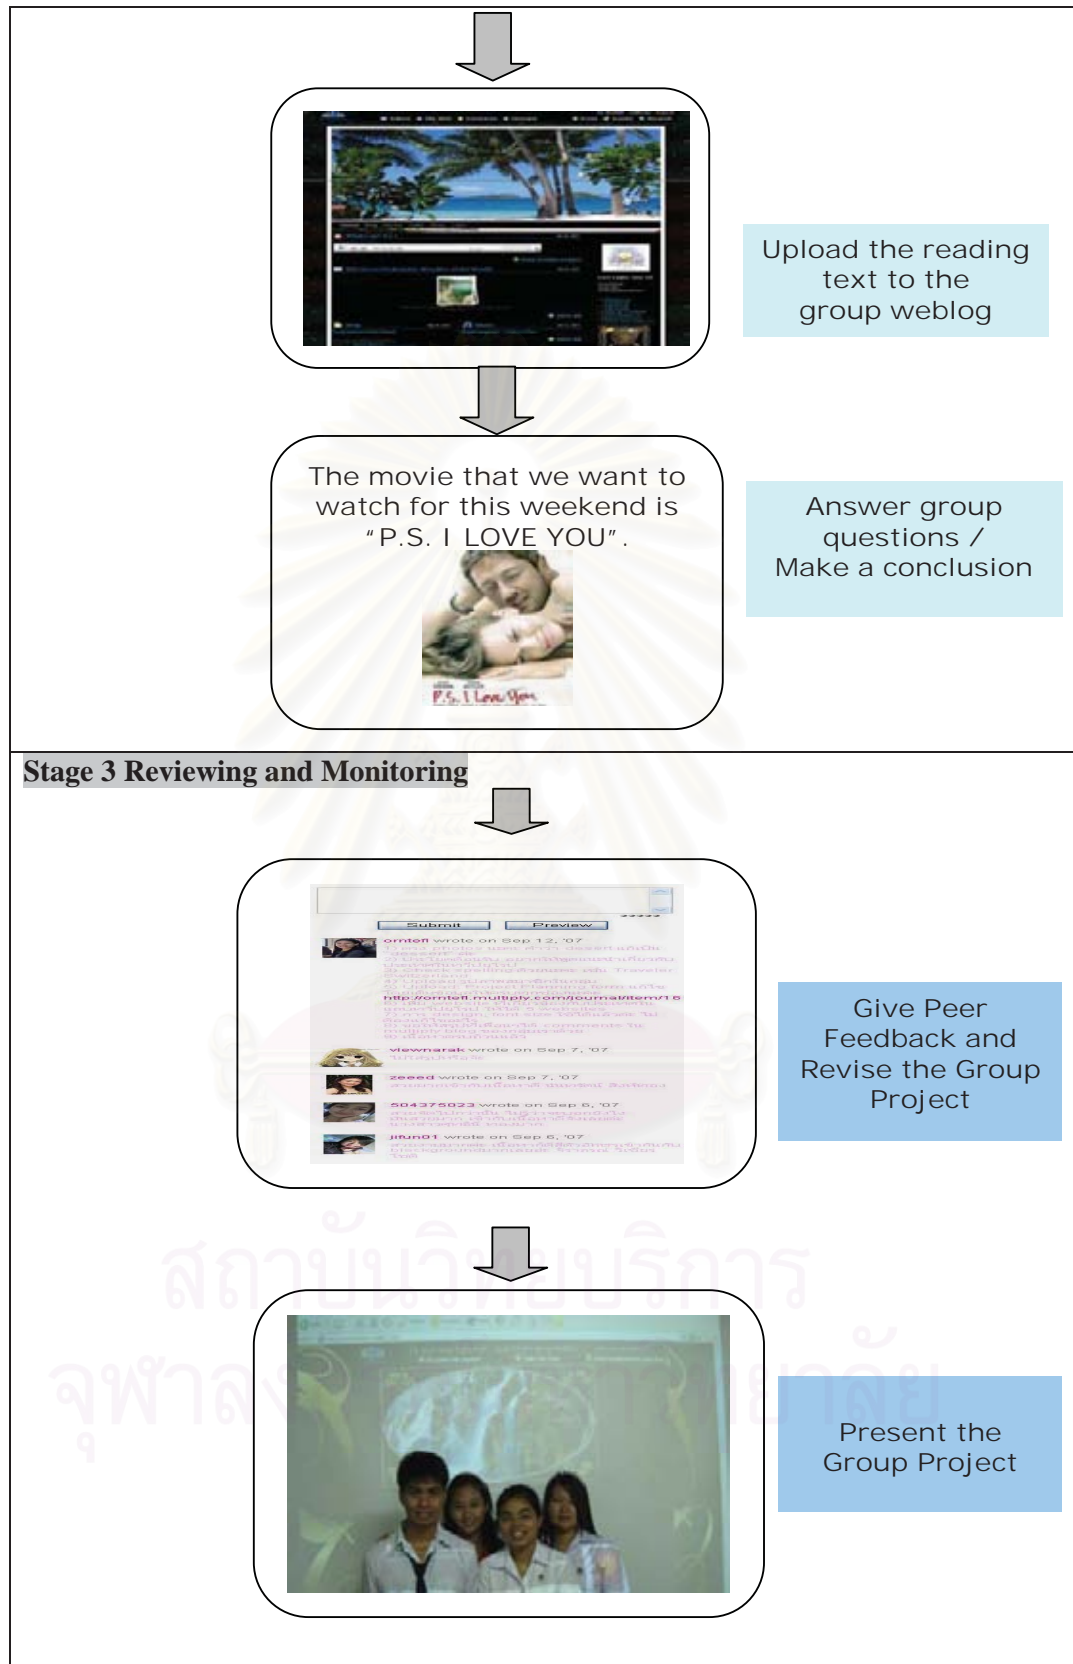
Upload the reading text to the group weblog

The movie that we want to watch for this weekend is "P.S. I LOVE YOU".

P.S. I Love You

Answer group questions / Make a conclusion

Stage 3 Reviewing and Monitoring

Submit Preview

orntefl wrote on Sep 12, '07

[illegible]

http://orntefl.multiply.com/journal/item/18

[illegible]

viewnarak wrote on Sep 7, '07

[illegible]

zeeed wrote on Sep 7, '07

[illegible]

504375023 wrote on Sep 6, '07

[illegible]

jifun01 wrote on Sep 6, '07

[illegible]

Give Peer Feedback and Revise the Group Project

Present the Group Project

สถาบันวิทยบริการ
จุฬาลงกรณ์มหาวิทยาลัย